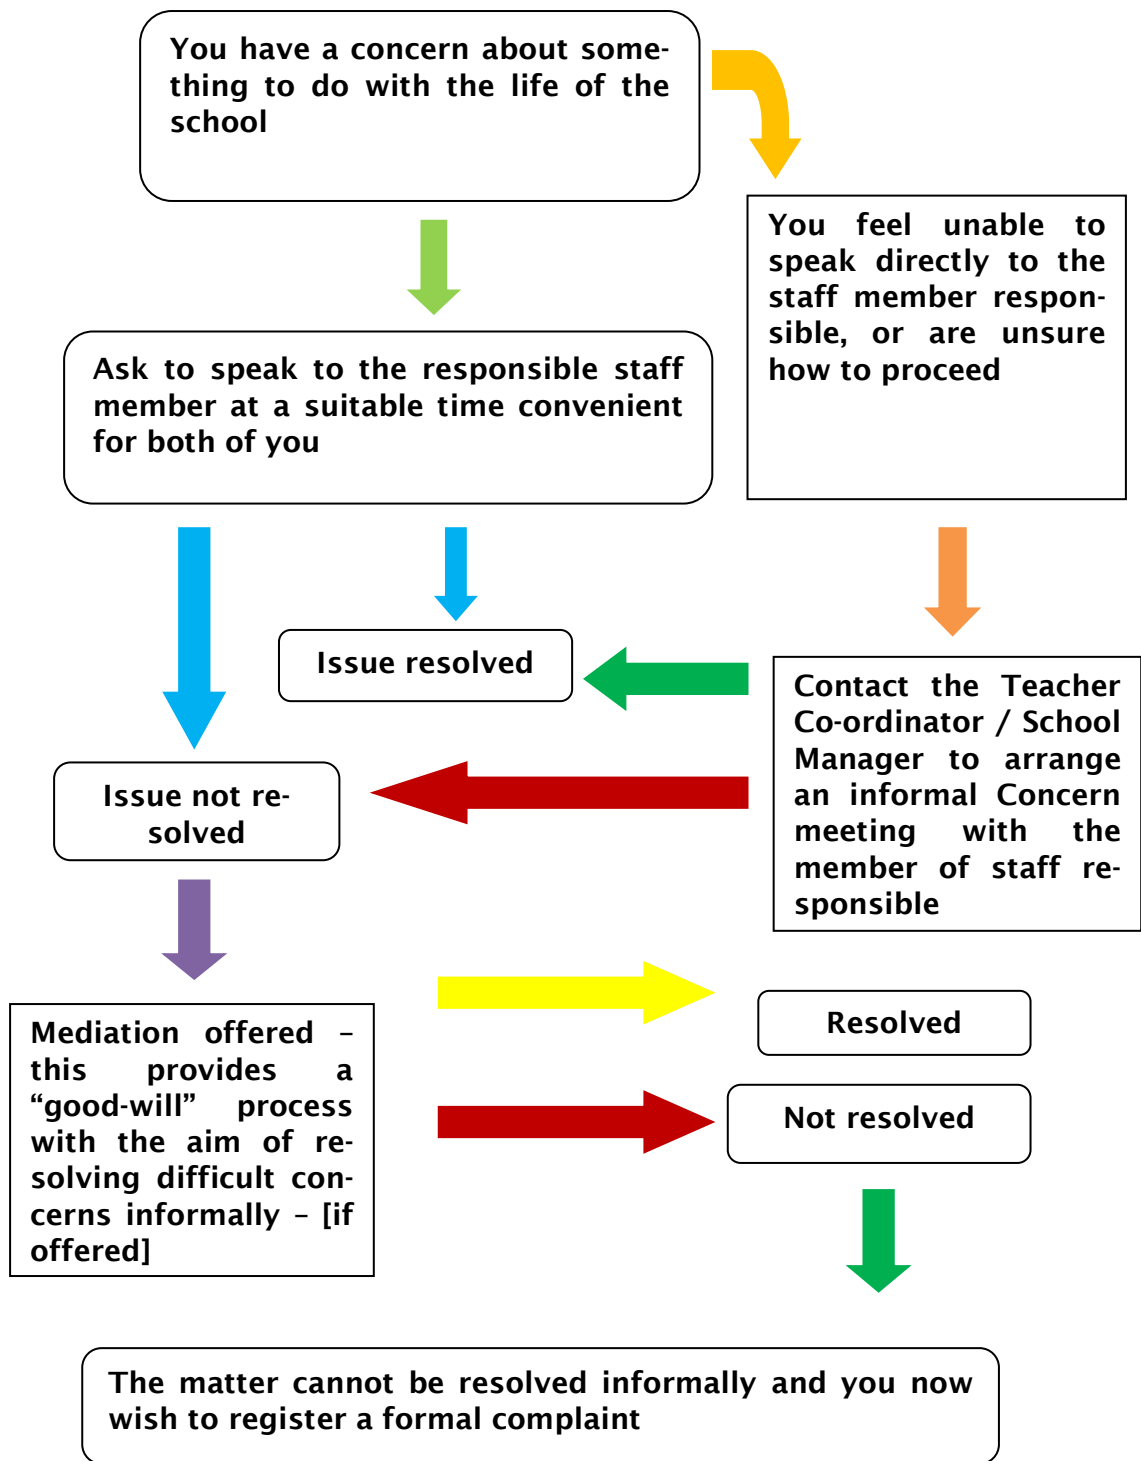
You have a concern about something to do with the life of the school

You feel unable to speak directly to the staff member responsible, or are unsure how to proceed

Ask to speak to the responsible staff member at a suitable time convenient for both of you

Issue resolved

Contact the Teacher Co-ordinator / School Manager to arrange an informal Concern meeting with the member of staff responsible

Issue not resolved

Mediation offered – this provides a “good-will” process with the aim of resolving difficult concerns informally – [if offered]

Resolved

Not resolved

The matter cannot be resolved informally and you now wish to register a formal complaint